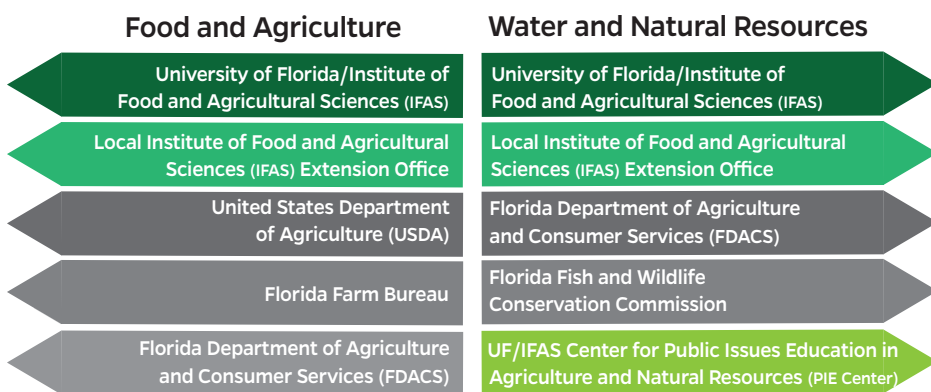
Food and Agriculture

University of Florida/Institute of Food and Agricultural Sciences (IFAS)

Local Institute of Food and Agricultural Sciences (IFAS) Extension Office

United States Department of Agriculture (USDA)

Florida Farm Bureau

Florida Department of Agriculture and Consumer Services (FDACS)

Water and Natural Resources

University of Florida/Institute of Food and Agricultural Sciences (IFAS)

Local Institute of Food and Agricultural Sciences (IFAS) Extension Office

Florida Department of Agriculture and Consumer Services (FDACS)

Florida Fish and Wildlife Conservation Commission

UF/IFAS Center for Public Issues Education in Agriculture and Natural Resources (PIE Center)